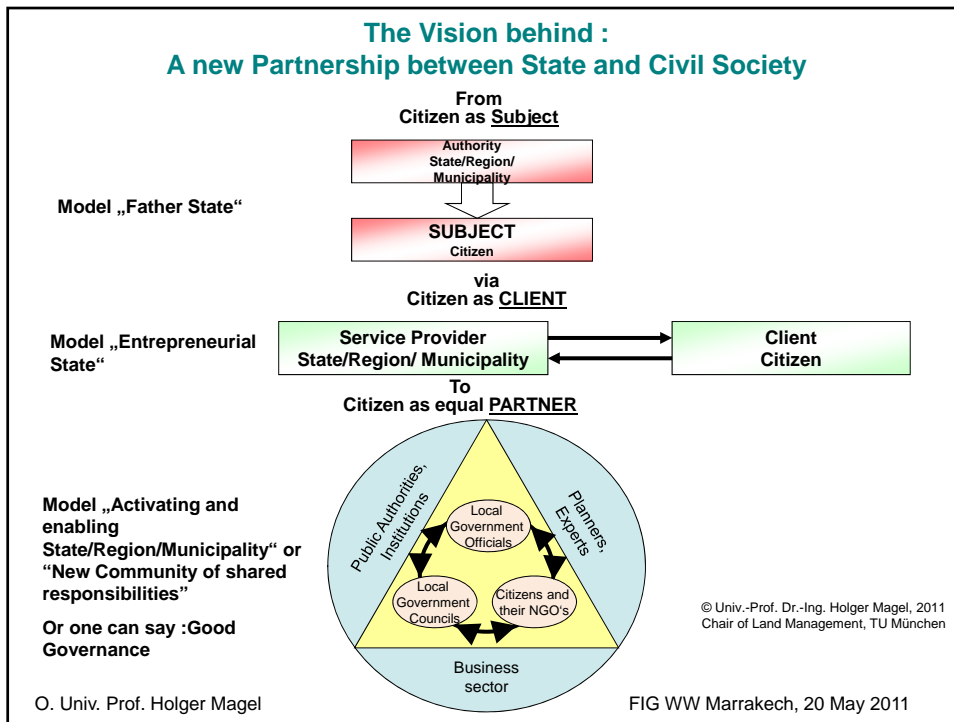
The Vision behind :
A new Partnership between State and Civil Society

From
Citizen as Subject

Authority
State/Region/
Municipality

Model „Father State“

SUBJECT
Citizen

via
Citizen as CLIENT

Model „Entrepreneurial State“

Service Provider
State/Region/ Municipality

Client
Citizen

To
Citizen as equal PARTNER

Model „Activating and enabling State/Region/Municipality“ or “New Community of shared responsibilities”

Or one can say :Good Governance

Public Authorities, Institutions

Planners, Experts

Local Government Officials

Local Government Councils

Citizens and their NGO's

Business sector

© Univ.-Prof. Dr.-Ing. Holger Magel, 2011
Chair of Land Management, TU München

O. Univ. Prof. Holger Magel

FIG WW Marrakech, 20 May 2011